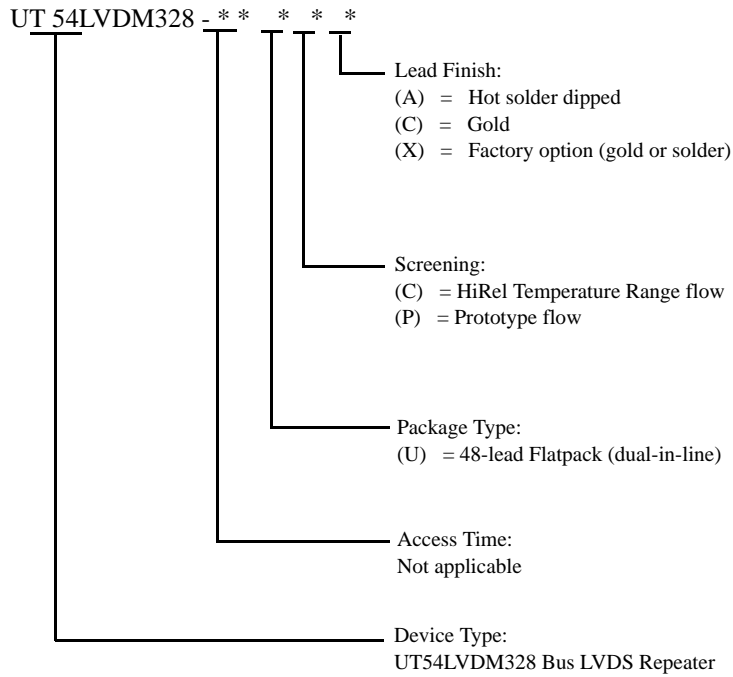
UT 54LVDM328 - * * * * *

Lead Finish:
(A) = Hot solder dipped
(C) = Gold
(X) = Factory option (gold or solder)

Screening:
(C) = HiRel Temperature Range flow
(P) = Prototype flow

Package Type:
(U) = 48-lead Flatpack (dual-in-line)

Access Time:
Not applicable

Device Type:
UT54LVDM328 Bus LVDS Repeater